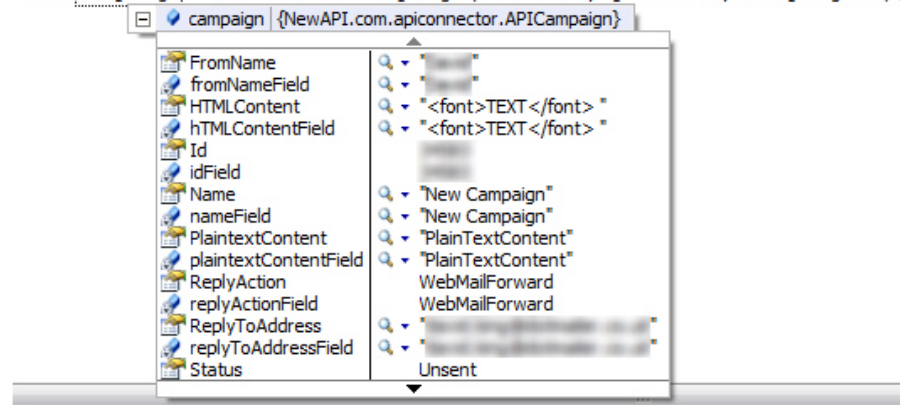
campaign {NewAPI.com.apiconnector.APICampaign}

| | |
|---|---|
| FromName | "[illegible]" |
| fromNameField | "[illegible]" |
| HTMLContent | "<font>TEXT</font> " |
| hTMLContentField | "<font>TEXT</font> " |
| Id | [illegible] |
| idField | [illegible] |
| Name | "New Campaign" |
| nameField | "New Campaign" |
| PlaintextContent | "PlainTextContent" |
| plaintextContentField | "PlainTextContent" |
| ReplyAction | WebMailForward |
| replyActionField | WebMailForward |
| ReplyToAddress | "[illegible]" |
| replyToAddressField | "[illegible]" |
| Status | Unsent |